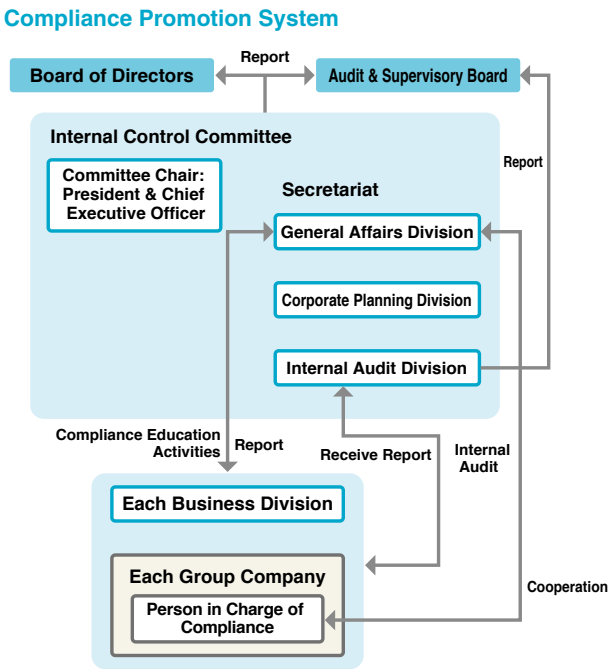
Compliance Promotion System

Report

Board of Directors

Audit & Supervisory Board

Internal Control Committee

Committee Chair: President & Chief Executive Officer

Secretariat

General Affairs Division

Corporate Planning Division

Internal Audit Division

Report

Compliance Education Activities

Report

Receive Report

Internal Audit

Each Business Division

Each Group Company

Person in Charge of Compliance

Cooperation